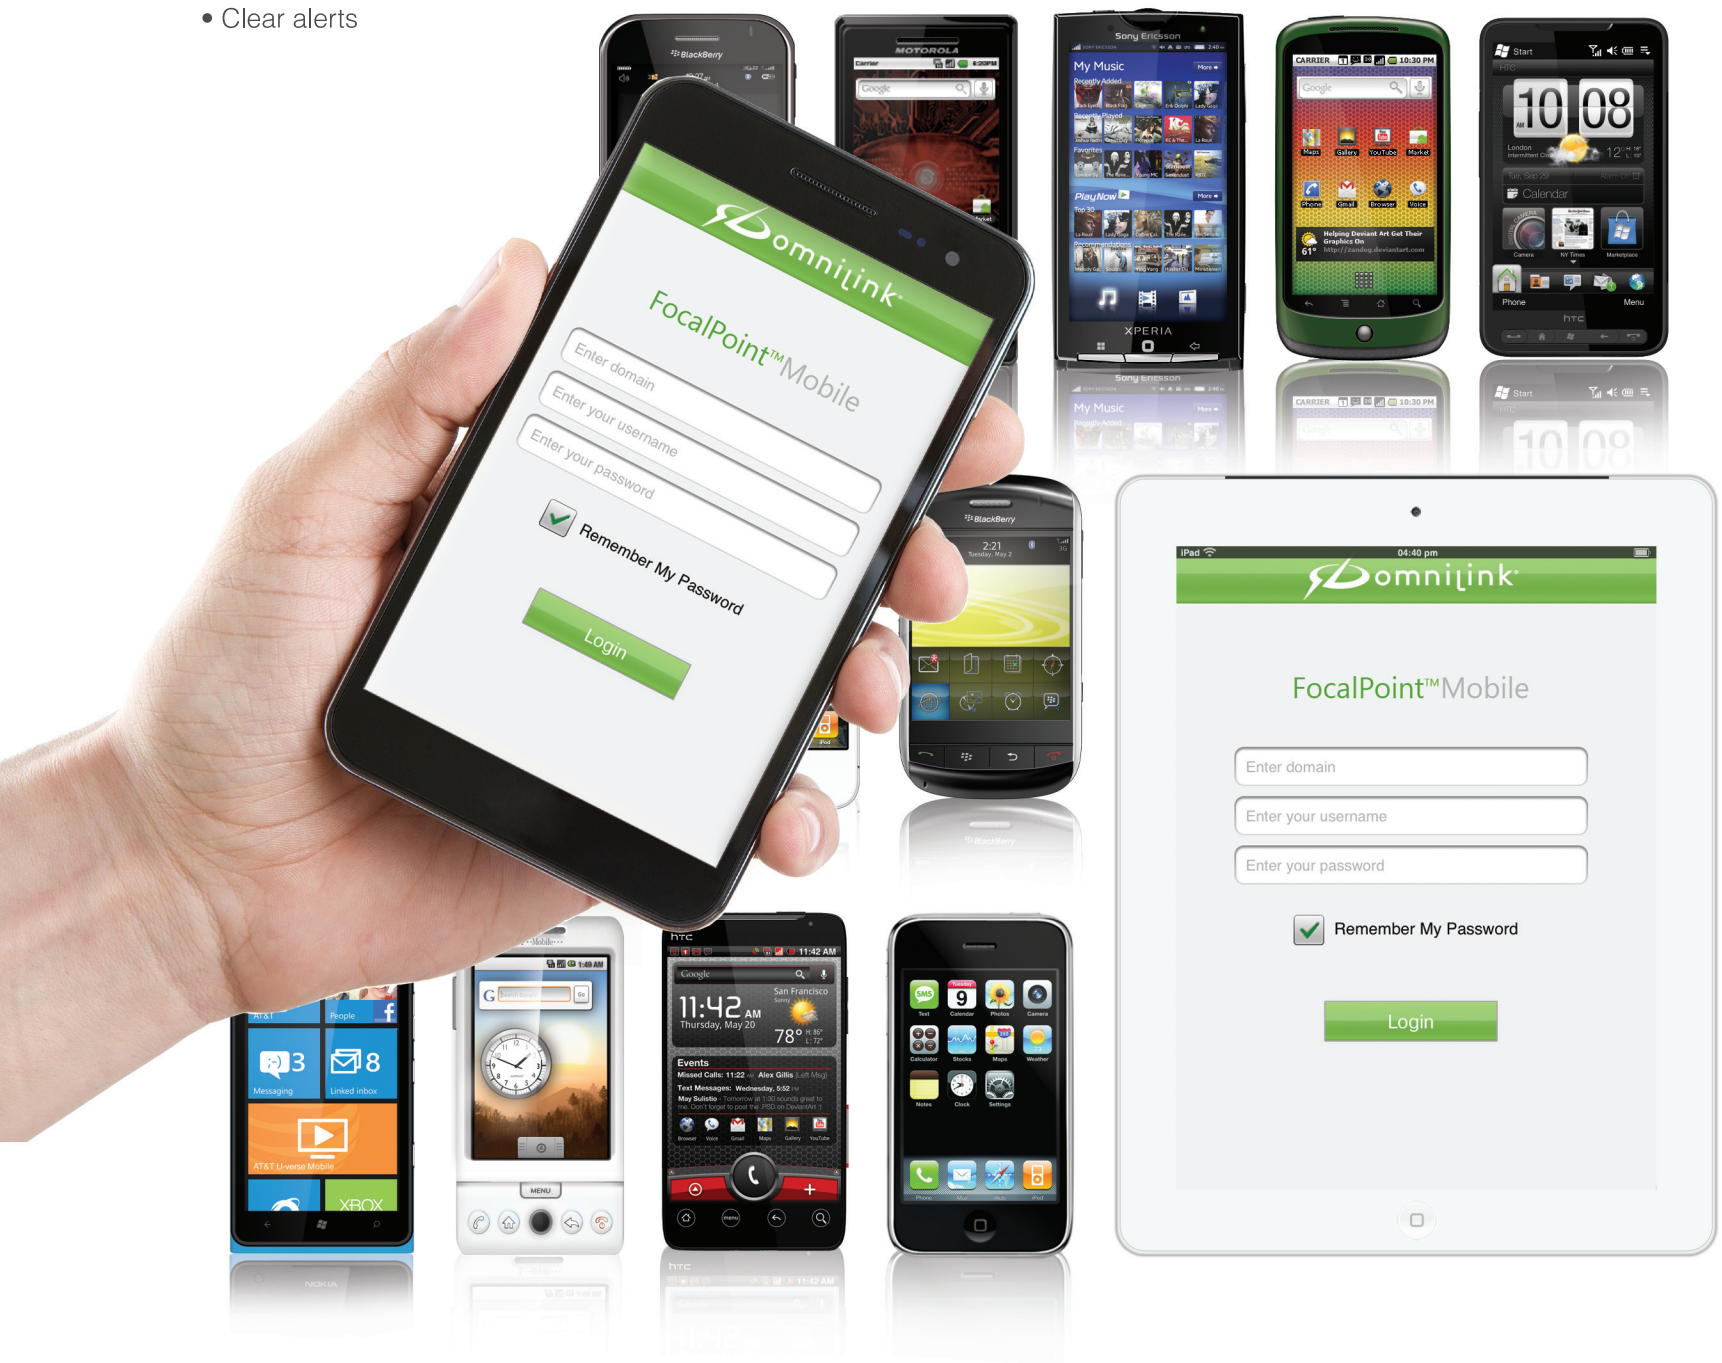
• Clear alerts

omnilink

FocalPoint™Mobile

Enter domain

Enter your username

Enter your password

Remember My Password

Login

BlackBerry

MOTOROLA

Sony Ericsson

My Music

XPERIA

CARRIER 10:30 PM

Start

10 08

Calendar

Phone

Menu

htc

2:21

iPad 04:40 pm

omnilink

FocalPoint™Mobile

Enter domain

Enter your username

Enter your password

Remember My Password

Login

People

3

Messaging

8

Linked inbox

AT&T U-verse Mobile

XBOX

T-Mobile

1:49 AM

MENU

htc

11:42 AM

Google

11:42 AM

Thursday, May 20

San Francisco

78°

Events

Text

Calendar

Photos

Camera

Calculator

Stocks

Maps

Weather

Notes

Clock

Settings